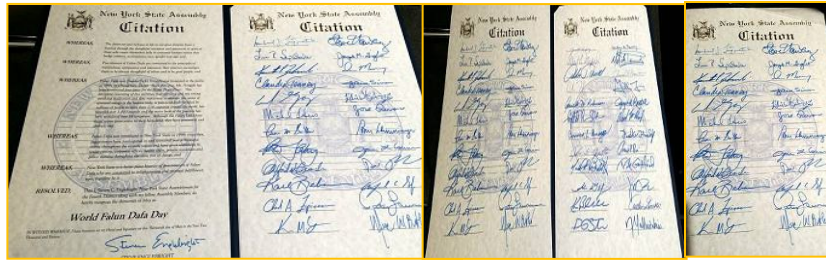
New York State Assembly
Citation

WHEREAS, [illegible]

WHEREAS, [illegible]

WHEREAS, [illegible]

WHEREAS, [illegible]

WHEREAS, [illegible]

RESOLVED, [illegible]

World Falun Dafa Day

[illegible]

Steve Englebright

New York State Assembly
Citation

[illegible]

New York State Assembly
Citation

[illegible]

New York State Assembly
Citation

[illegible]

New York State Assembly
Citation

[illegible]